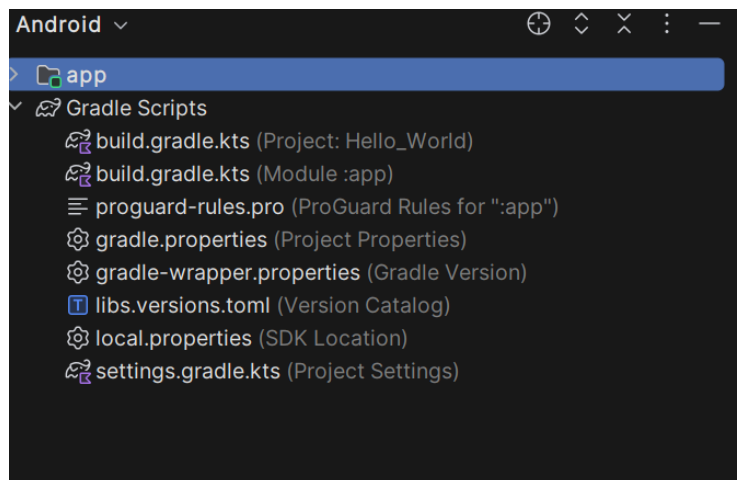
Android

app
Gradle Scripts
build.gradle.kts (Project: Hello_World)
build.gradle.kts (Module :app)
proguard-rules.pro (ProGuard Rules for ":app")
gradle.properties (Project Properties)
gradle-wrapper.properties (Gradle Version)
T libs.versions.toml (Version Catalog)
local.properties (SDK Location)
settings.gradle.kts (Project Settings)